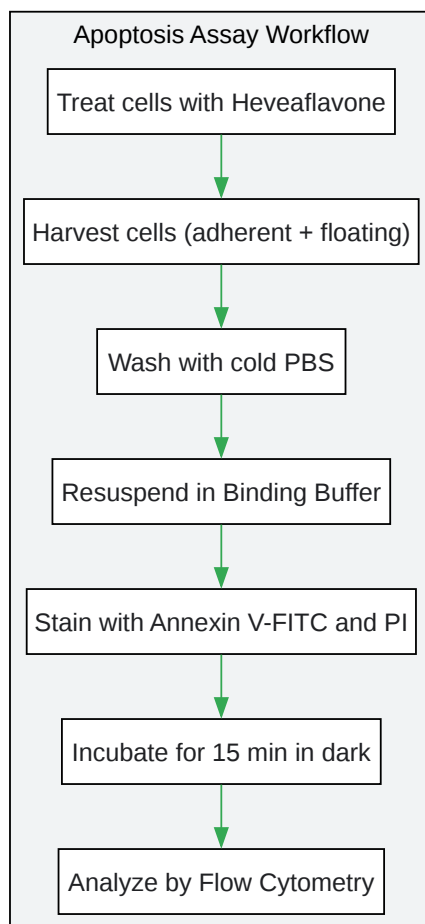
Apoptosis Assay Workflow

Treat cells with Heveaflavone

Harvest cells (adherent + floating)

Wash with cold PBS

Resuspend in Binding Buffer

Stain with Annexin V-FITC and PI

Incubate for 15 min in dark

Analyze by Flow Cytometry